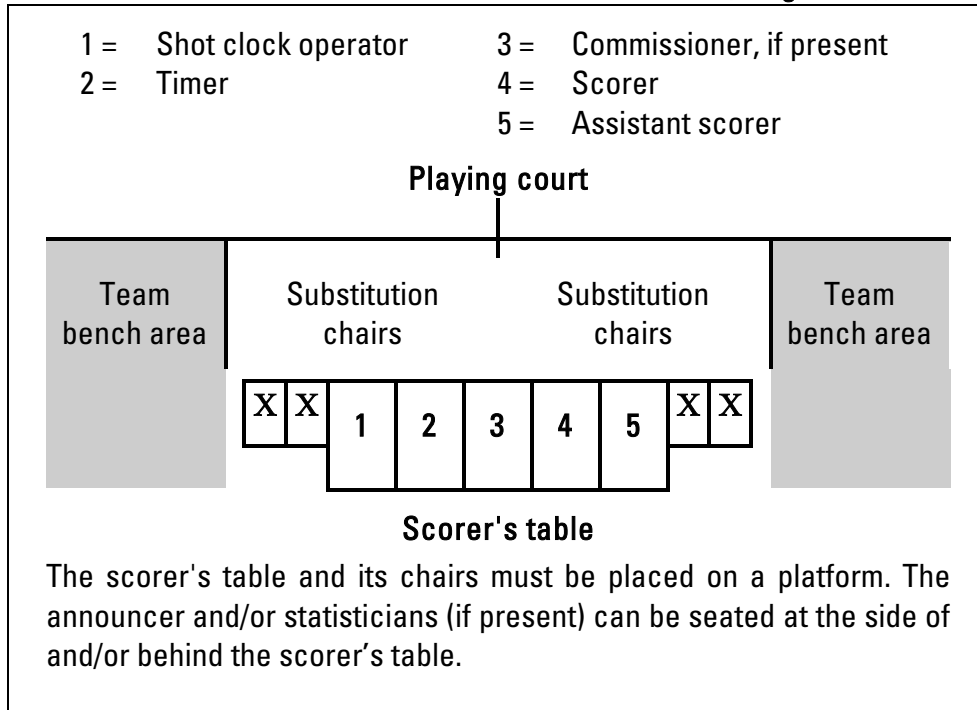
1 = Shot clock operator
2 = Timer
3 = Commissioner, if present
4 = Scorer
5 = Assistant scorer

Playing court

Team bench area

Substitution chairs

Substitution chairs

Team bench area

X X 1 2 3 4 5 X X

Scorer's table

The scorer's table and its chairs must be placed on a platform. The announcer and/or statisticians (if present) can be seated at the side of and/or behind the scorer's table.